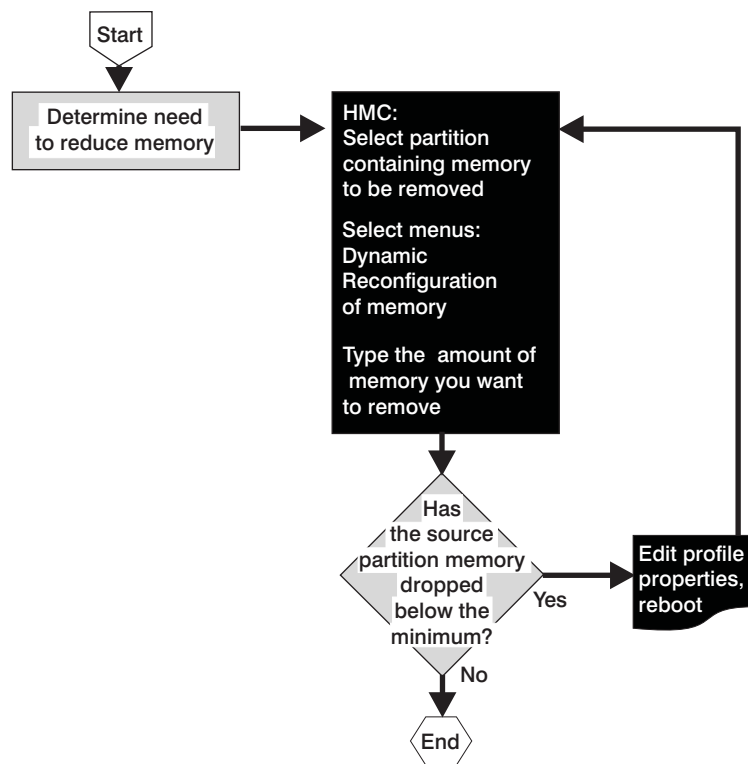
Start

Determine need to reduce memory

HMC:
Select partition containing memory to be removed

Select menus:
Dynamic Reconfiguration of memory

Type the amount of memory you want to remove

Has the source partition memory dropped below the minimum?

Yes

Edit profile properties, reboot

No

End